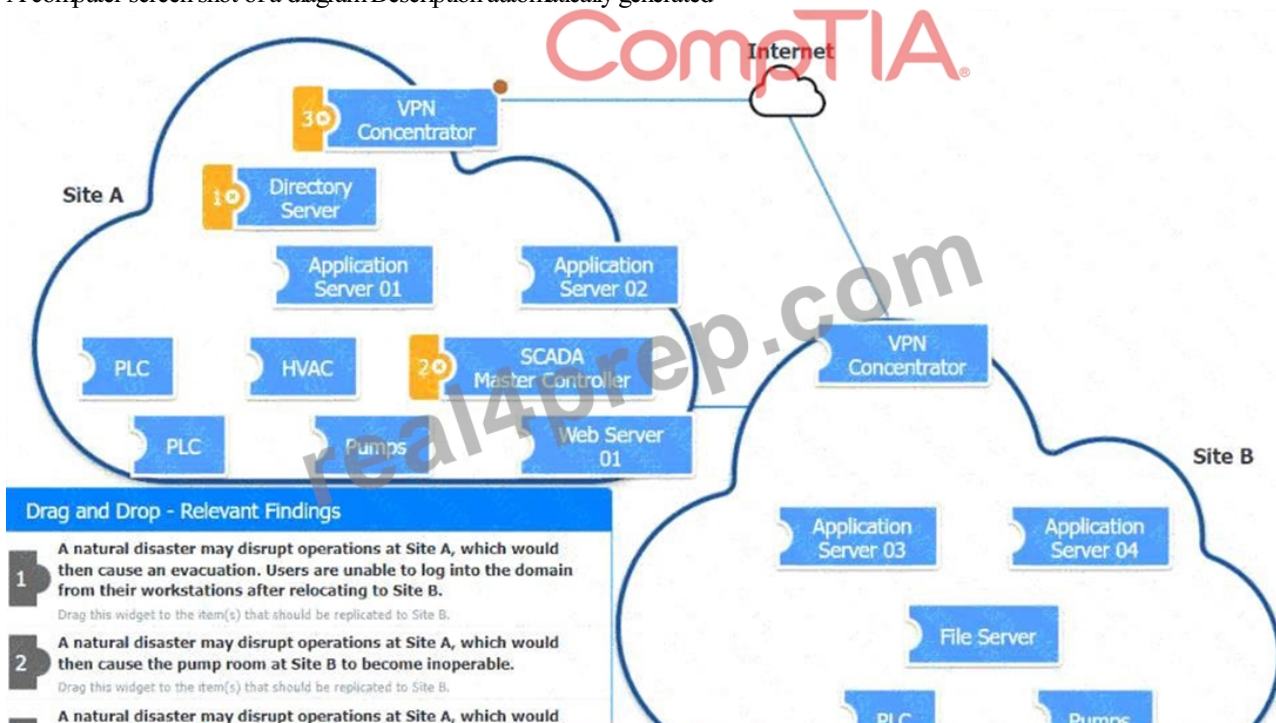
A computer screen shot of a diagram Description automatically generated

CompTIA

Internet

3 VPN Concentrator

Site A

1 Directory Server

Application Server 01

Application Server 02

PLC

HVAC

2 SCADA Master Controller

PLC

Pumps

Web Server 01

VPN Concentrator

Site B

real4prep.com

Drag and Drop - Relevant Findings

1 A natural disaster may disrupt operations at Site A, which would then cause an evacuation. Users are unable to log into the domain from their workstations after relocating to Site B.
Drag this widget to the item(s) that should be replicated to Site B.

2 A natural disaster may disrupt operations at Site A, which would then cause the pump room at Site B to become inoperable.
Drag this widget to the item(s) that should be replicated to Site B.

A natural disaster may disrupt operations at Site A, which would

Application Server 03

Application Server 04

File Server

PLC

Pumps